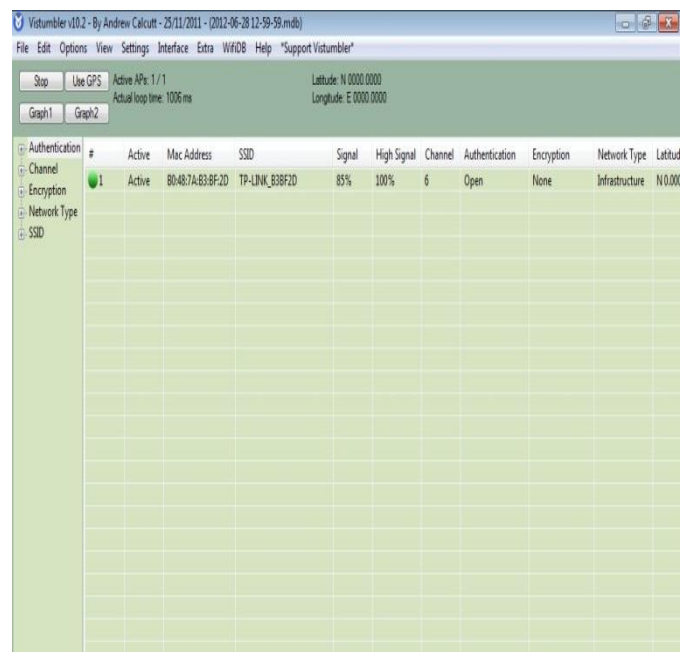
Vistumbler v10.2 - By Andrew Calcutt - 25/11/2011 - (2012-06-28 12-59-59.mdb)

File Edit Options View Settings Interface Extra WifiDB Help *Support Vistumbler*

Stop Use GPS Active APs: 1 / 1
Actual loop time: 1006 ms

Latitude: N 0000.0000
Longitude: E 0000.0000

Graph1 Graph2

Authentication
Channel
Encryption
Network Type
SSID

| # | Active | Mac Address | SSID | Signal | High Signal | Channel | Authentication | Encryption | Network Type | Latitud |
|---|---|---|---|---|---|---|---|---|---|---|
| 1 | Active | B0:48:7A:B3:BF:2D | TP-LINK_B3BF2D | 85% | 100% | 6 | Open | None | Infrastructure | N 0.00 |